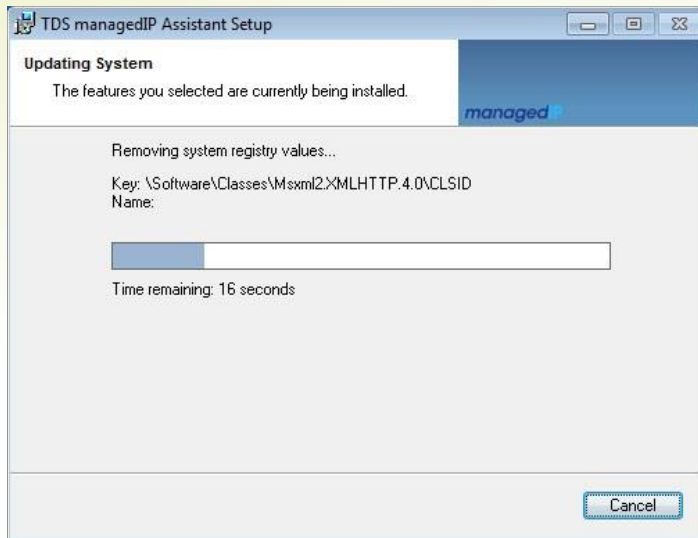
TDS managedIP Assistant Setup

Updating System

The features you selected are currently being installed.

managedIP

Removing system registry values...

Key: \Software\Classes\Msxml2.XMLHTTP.4.0\CLSID
Name:

Time remaining: 16 seconds

Cancel